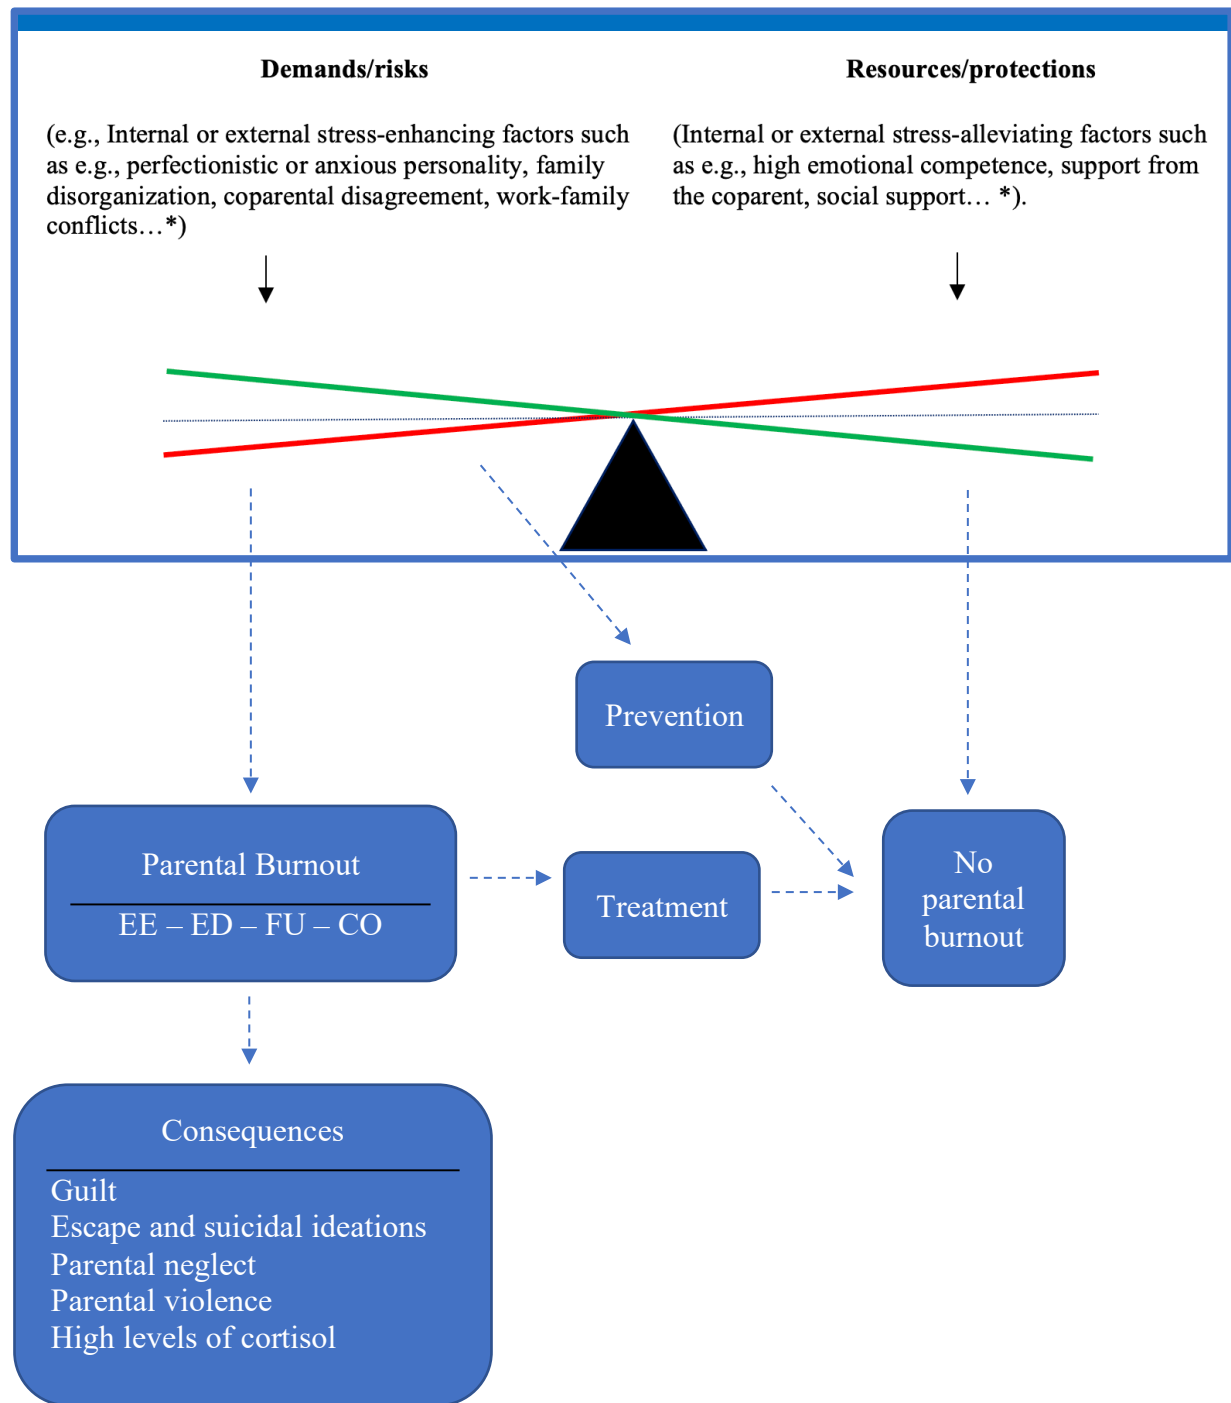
**Demands/risks**

(e.g., Internal or external stress-enhancing factors such as e.g., perfectionistic or anxious personality, family disorganization, coparental disagreement, work-family conflicts…*)

**Resources/protections**

(Internal or external stress-alleviating factors such as e.g., high emotional competence, support from the coparent, social support… *).

Prevention

Parental Burnout

EE – ED – FU – CO

Treatment

No parental burnout

Consequences

Guilt
Escape and suicidal ideations
Parental neglect
Parental violence
High levels of cortisol